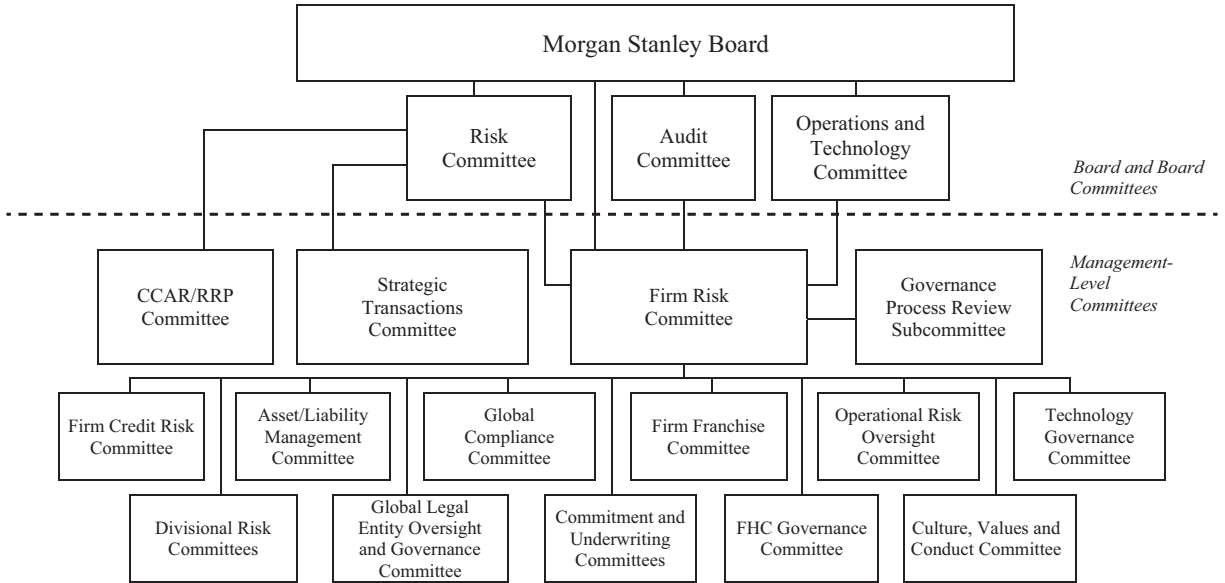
Morgan Stanley Board

Risk Committee

Audit Committee

Operations and Technology Committee

Board and Board Committees

Management-Level Committees

CCAR/RRP Committee

Strategic Transactions Committee

Firm Risk Committee

Governance Process Review Subcommittee

Firm Credit Risk Committee

Asset/Liability Management Committee

Global Compliance Committee

Firm Franchise Committee

Operational Risk Oversight Committee

Technology Governance Committee

Divisional Risk Committees

Global Legal Entity Oversight and Governance Committee

Commitment and Underwriting Committees

FHC Governance Committee

Culture, Values and Conduct Committee